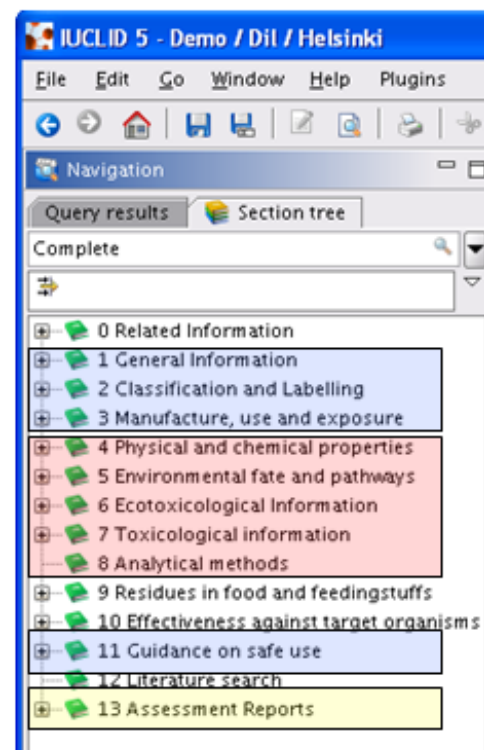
IUCLID 5 - Demo / Dil / Helsinki

File Edit Go Window Help Plugins

Navigation

Query results Section tree

Complete

0 Related Information
1 General Information
2 Classification and Labelling
3 Manufacture, use and exposure
4 Physical and chemical properties
5 Environmental fate and pathways
6 Ecotoxicological Information
7 Toxicological information
8 Analytical methods
9 Residues in food and feedingstuffs
10 Effectiveness against target organisms
11 Guidance on safe use
12 Literature search
13 Assessment Reports